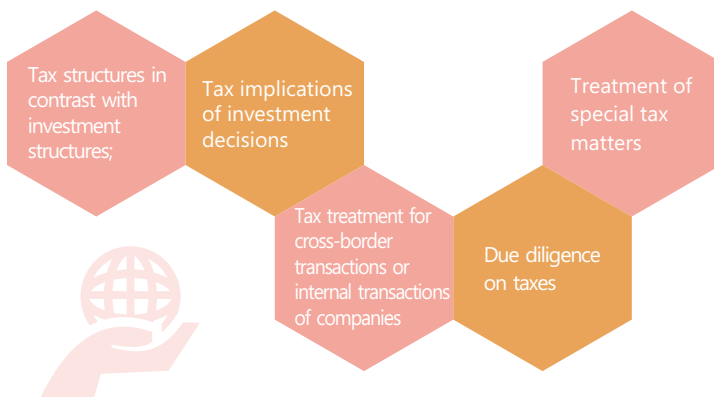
Tax structures in contrast with investment structures;

Tax implications of investment decisions

Treatment of special tax matters

Tax treatment for cross-border transactions or internal transactions of companies

Due diligence on taxes